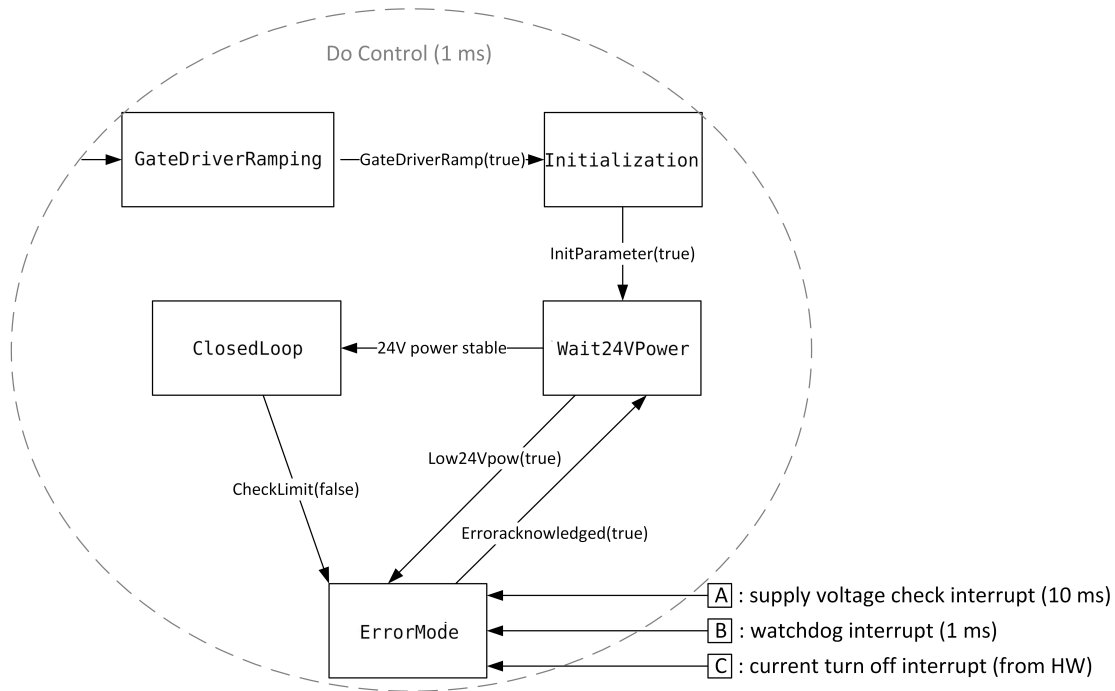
Do Control (1 ms)

GateDriverRamping

GateDriverRamp(true)

Initialization

InitParameter(true)

ClosedLoop

24V power stable

Wait24VPower

Low24Vpow(true)

CheckLimit(false)

Erroracknowledged(true)

ErrorMode

A : supply voltage check interrupt (10 ms)

B : watchdog interrupt (1 ms)

C : current turn off interrupt (from HW)